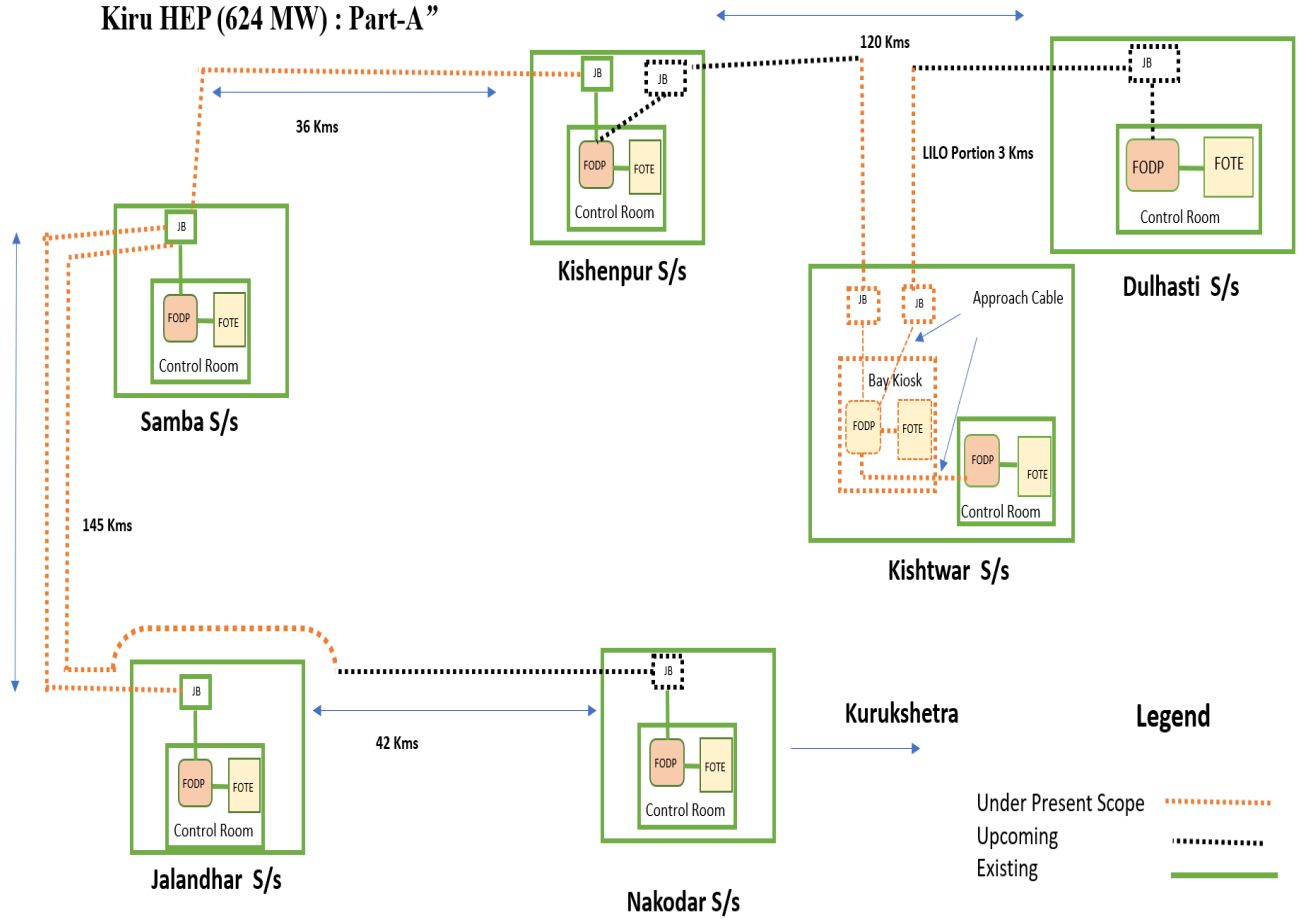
Kiru HEP (624 MW) : Part-A"

120 Kms

JB

JB

JB

36 Kms

FODP

FOTE

Control Room

LILO Portion 3 Kms

FODP

FOTE

Control Room

JB

FODP

FOTE

Control Room

Kishenpur S/s

Dulhasti S/s

JB

JB

Approach Cable

Bay Kiosk

FODP

FOTE

FODP

FOTE

Control Room

Samba S/s

145 Kms

Kishtwar S/s

JB

JB

FODP

FOTE

Control Room

42 Kms

FODP

FOTE

Control Room

Kurukshetra

Legend

Under Present Scope

Upcoming

Existing

Jalandhar S/s

Nakodar S/s